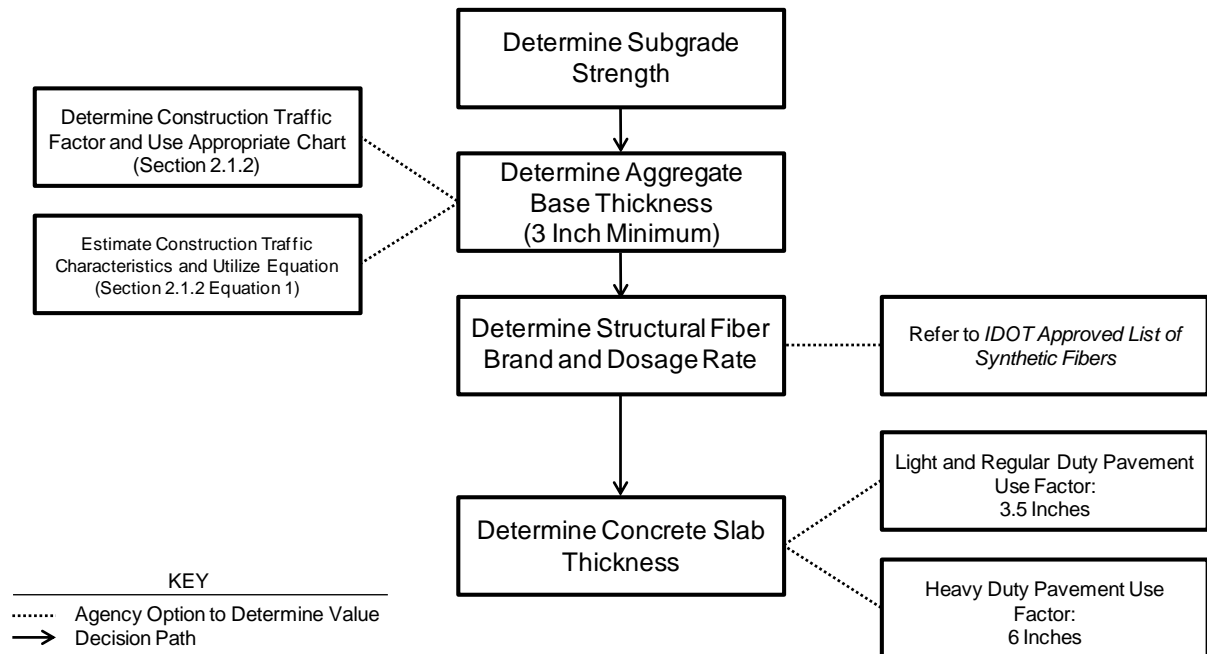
Determine Subgrade Strength

Determine Construction Traffic Factor and Use Appropriate Chart (Section 2.1.2)

Determine Aggregate Base Thickness (3 Inch Minimum)

Estimate Construction Traffic Characteristics and Utilize Equation (Section 2.1.2 Equation 1)

Determine Structural Fiber Brand and Dosage Rate

Refer to *IDOT Approved List of Synthetic Fibers*

Light and Regular Duty Pavement Use Factor: 3.5 Inches

Determine Concrete Slab Thickness

Heavy Duty Pavement Use Factor: 6 Inches

KEY
Agency Option to Determine Value
Decision Path